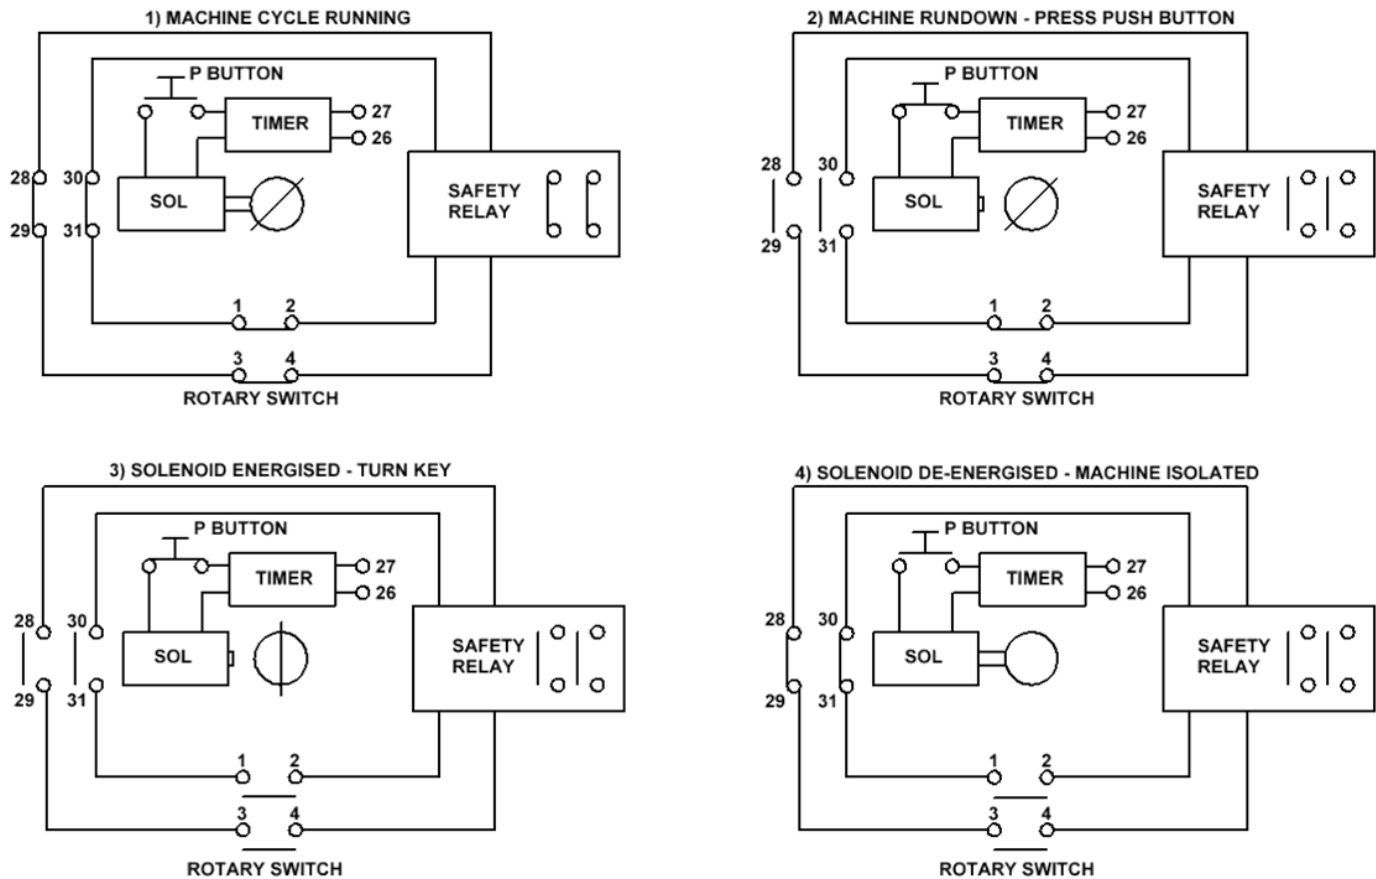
1) MACHINE CYCLE RUNNING

P BUTTON
TIMER
27
26
28
29
30
31
SOL
SAFETY RELAY
1
2
3
4
ROTARY SWITCH

2) MACHINE RUNDOWN - PRESS PUSH BUTTON

P BUTTON
TIMER
27
26
28
29
30
31
SOL
SAFETY RELAY
1
2
3
4
ROTARY SWITCH

3) SOLENOID ENERGISED - TURN KEY

P BUTTON
TIMER
27
26
28
29
30
31
SOL
SAFETY RELAY
1
2
3
4
ROTARY SWITCH

4) SOLENOID DE-ENERGISED - MACHINE ISOLATED

P BUTTON
TIMER
27
26
28
29
30
31
SOL
SAFETY RELAY
1
2
3
4
ROTARY SWITCH